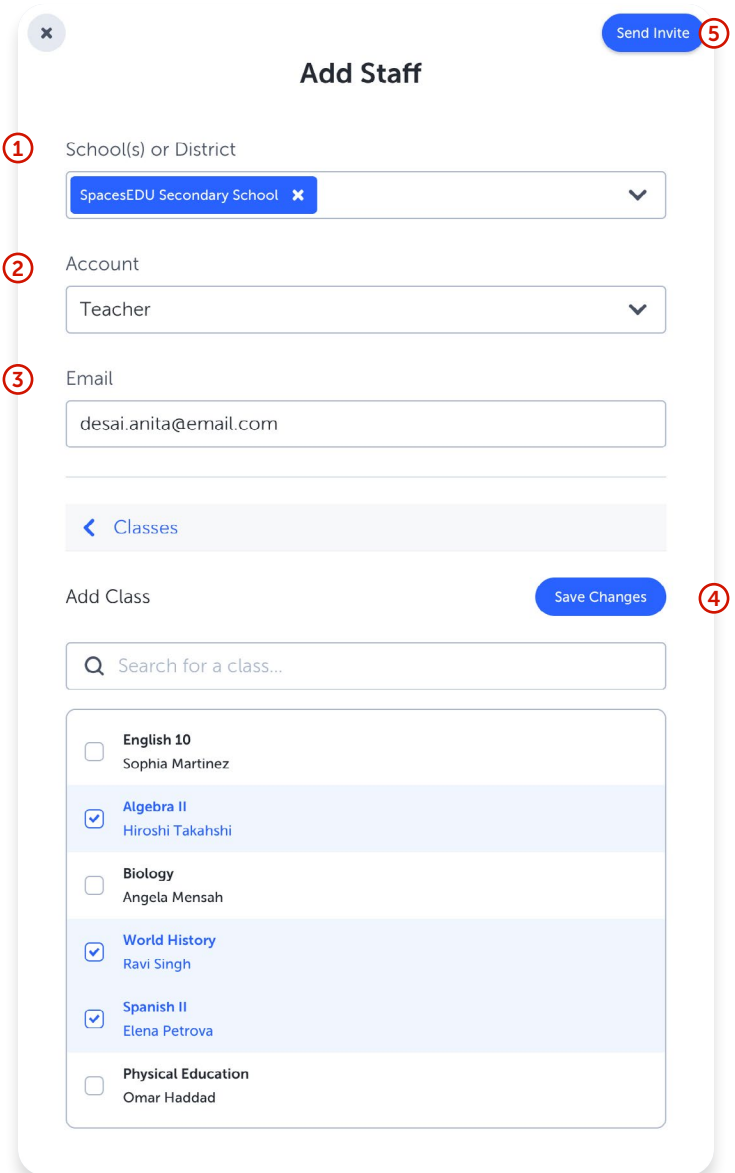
Send Invite 5

Add Staff

1 School(s) or District

SpacesEDU Secondary School

2 Account

Teacher

3 Email

desai.anita@email.com

Classes

Add Class

Save Changes 4

Search for a class...

English 10
Sophia Martinez

Algebra II
Hiroshi Takahshi

Biology
Angela Mensah

World History
Ravi Singh

Spanish II
Elena Petrova

Physical Education
Omar Haddad